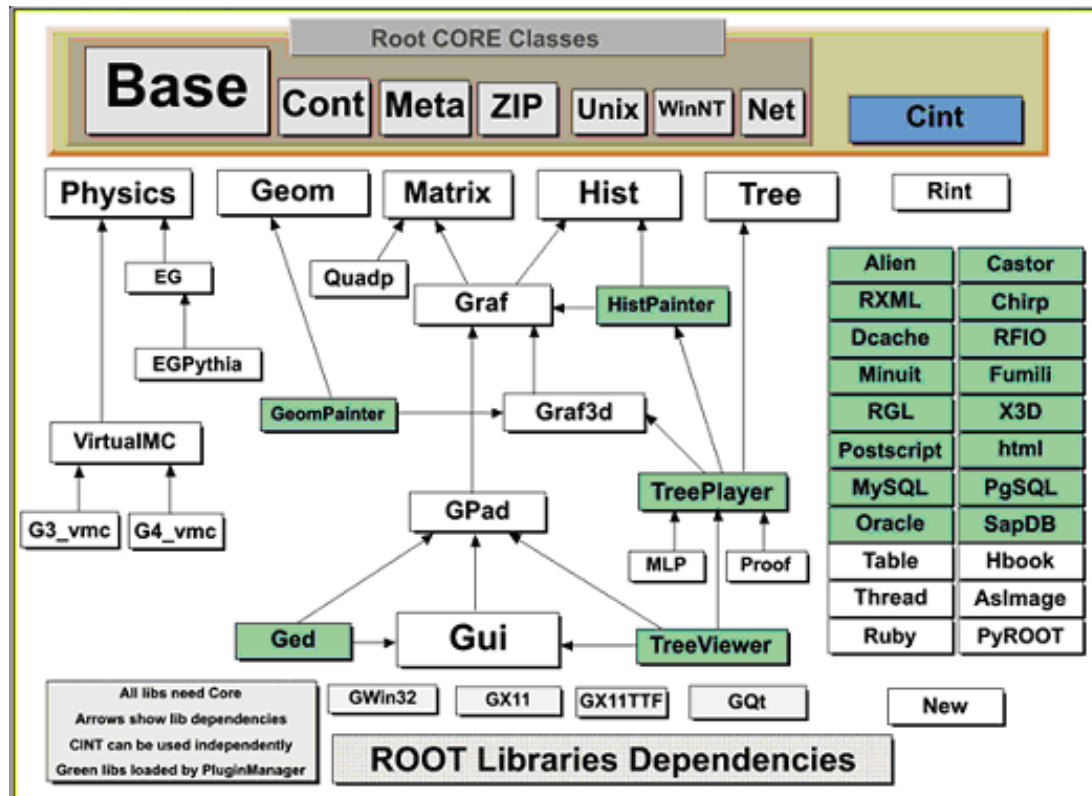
Root CORE Classes

Base
Cont
Meta
ZIP
Unix
WinNT
Net
Cint

Physics
Geom
Matrix
Hist
Tree
Rint

EG
Quadp
Graf
HistPainter
EGPythia
GeomPainter
Graf3d
VirtualMC
TreePlayer
GPad
G3_vmc
G4_vmc
MLP
Proof
Ged
Gui
TreeViewer

Alien
Castor
RXML
Chirp
Dcache
RFIO
Minuit
Fumili
RGL
X3D
Postscript
html
MySQL
PgSQL
Oracle
SapDB
Table
Hbook
Thread
AsImage
Ruby
PyROOT

All libs need Core
Arrows show lib dependencies
CINT can be used independently
Green libs loaded by PluginManager

GWin32
GX11
GX11TTF
GQt
New

ROOT Libraries Dependencies